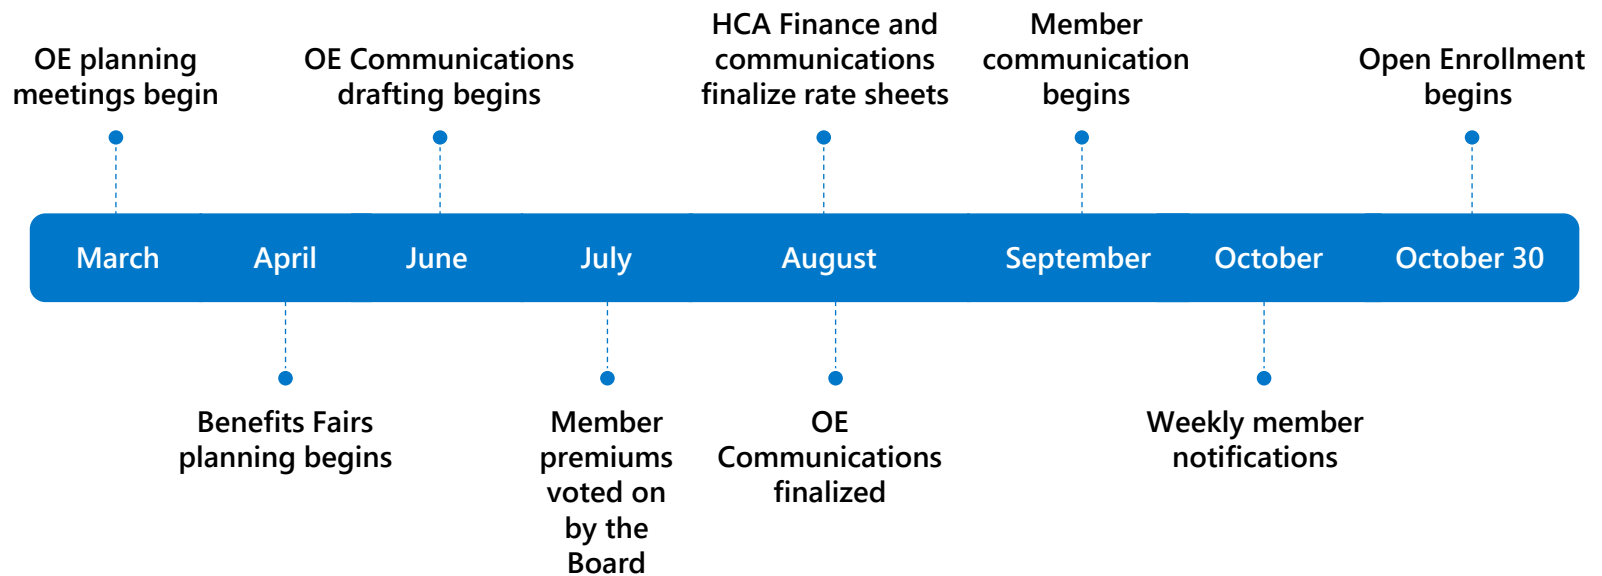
OE planning meetings begin

OE Communications drafting begins

HCA Finance and communications finalize rate sheets

Member communication begins

Open Enrollment begins

March

April

June

July

August

September

October

October 30

Benefits Fairs planning begins

Member premiums voted on by the Board

OE Communications finalized

Weekly member notifications